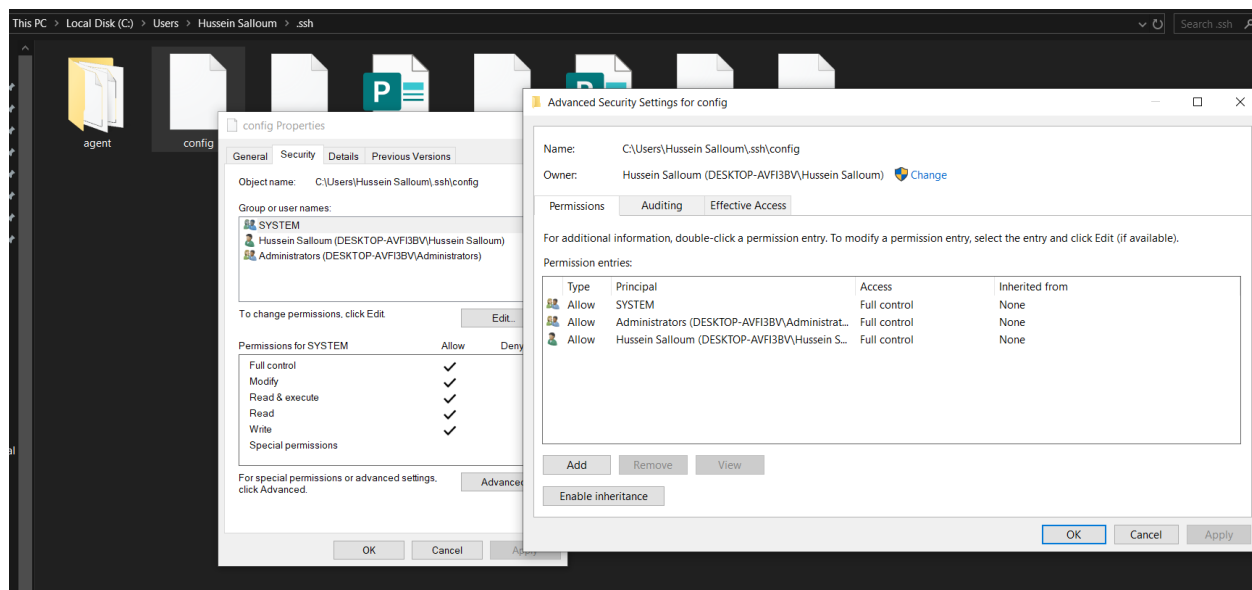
This PC > Local Disk (C:) > Users > Hussein Salloum > .ssh

Search .ssh

agent

config

config Properties

General | Security | Details | Previous Versions

Object name: C:\Users\Hussein Salloum\.ssh\config

Group or user names:

SYSTEM

Hussein Salloum (DESKTOP-AVFI3BV\Hussein Salloum)

Administrators (DESKTOP-AVFI3BV\Administrators)

To change permissions, click Edit.

Edit...

Permissions for SYSTEM | Allow | Deny

Full control ✓

Modify ✓

Read & execute ✓

Read ✓

Write ✓

Special permissions

For special permissions or advanced settings, click Advanced.

Advanced

OK | Cancel | Apply

Advanced Security Settings for config

Name: C:\Users\Hussein Salloum\.ssh\config

Owner: Hussein Salloum (DESKTOP-AVFI3BV\Hussein Salloum) Change

Permissions | Auditing | Effective Access

For additional information, double-click a permission entry. To modify a permission entry, select the entry and click Edit (if available).

Permission entries:

| Type | Principal | Access | Inherited from |
|---|---|---|---|
| Allow | SYSTEM | Full control | None |
| Allow | Administrators (DESKTOP-AVFI3BV\Administrat... | Full control | None |
| Allow | Hussein Salloum (DESKTOP-AVFI3BV\Hussein S... | Full control | None |

Add | Remove | View

Enable inheritance

OK | Cancel | Apply